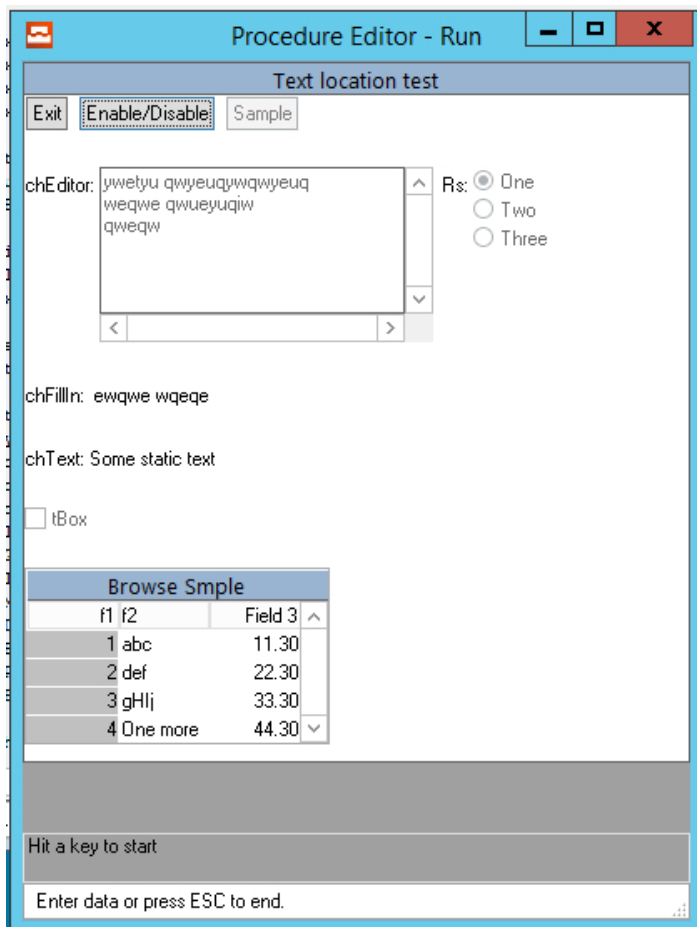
Procedure Editor - Run

Text location test

Exit Enable/Disable Sample

chEditor: ywetyu qwyeuqywqwyeuq
weqwe qwueyuqiw
qweqw

Rs: One
Two
Three

chFillIn: ewqwe wqeqe

chText: Some static text

tBox

Browse Smple

| f1 | f2 | Field 3 |
|---|---|---|
| 1 | abc | 11.30 |
| 2 | def | 22.30 |
| 3 | gHIj | 33.30 |
| 4 | One more | 44.30 |

Hit a key to start

Enter data or press ESC to end.